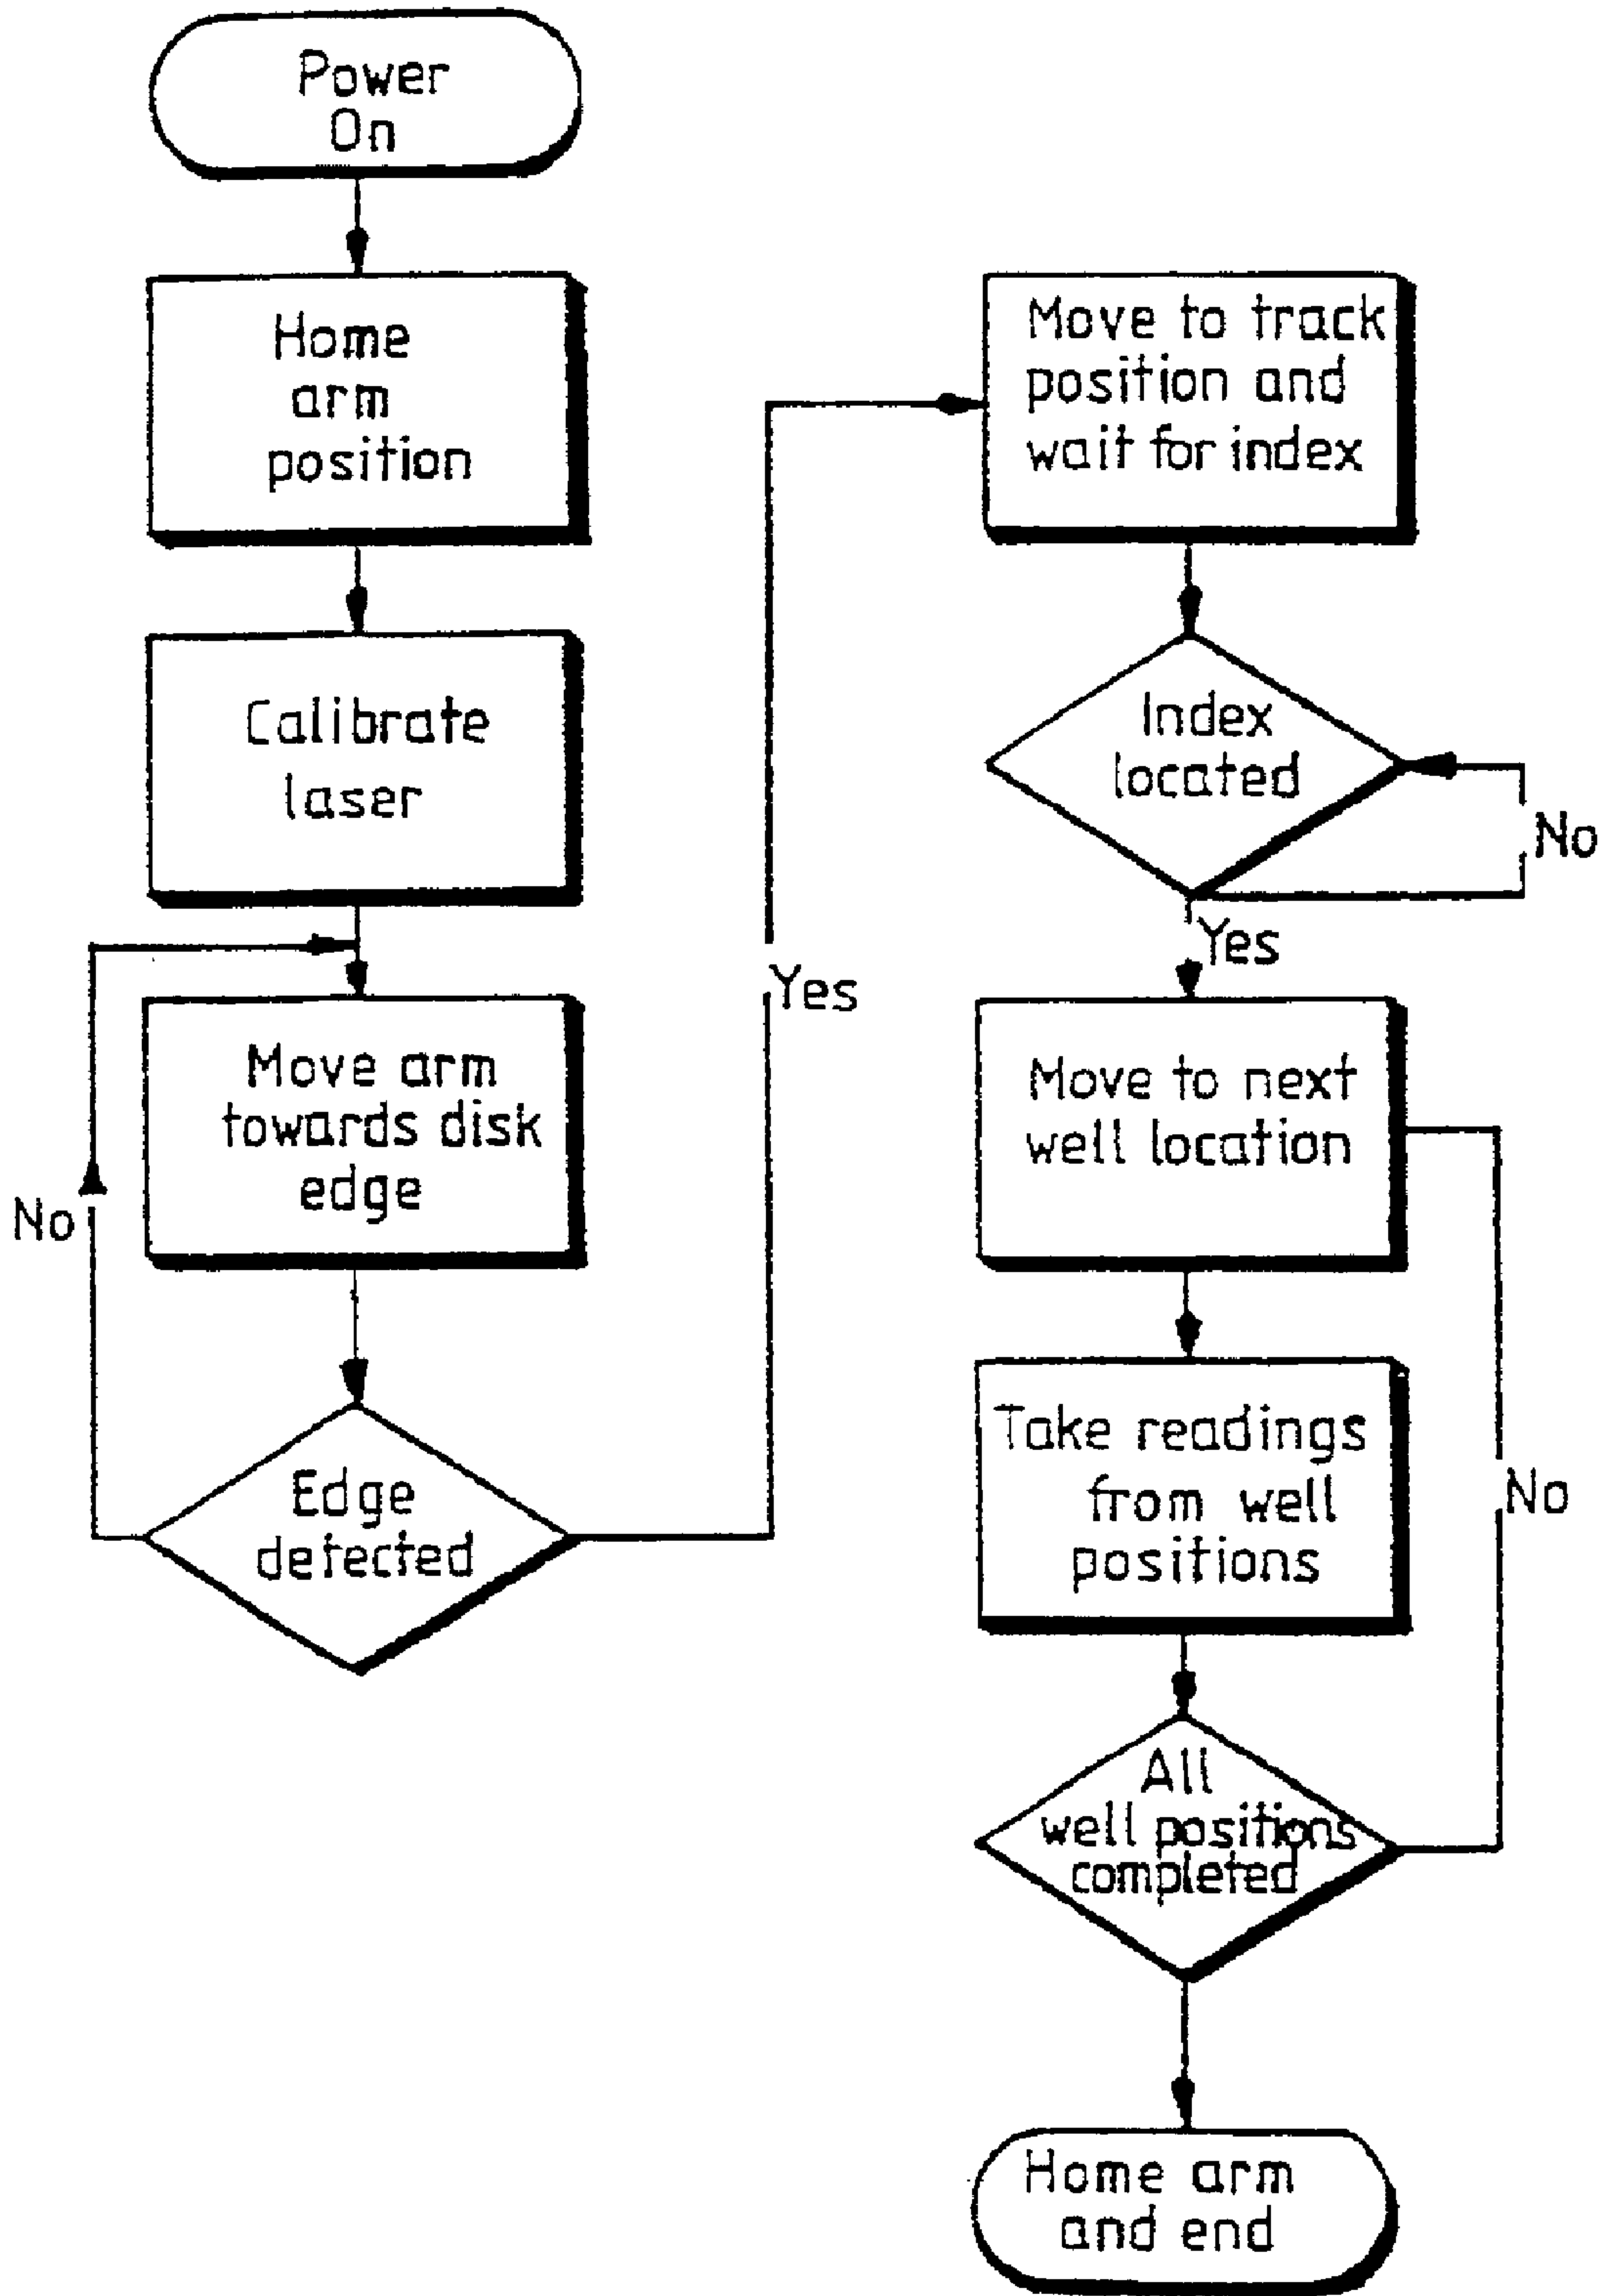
Power On

Home arm position

Calibrate laser

Move arm towards disk edge

No

Edge detected

Yes

Move to track position and wait for index

Index located

No

Yes

Move to next well location

Take readings from well positions

No

All well positions completed

Home arm and end